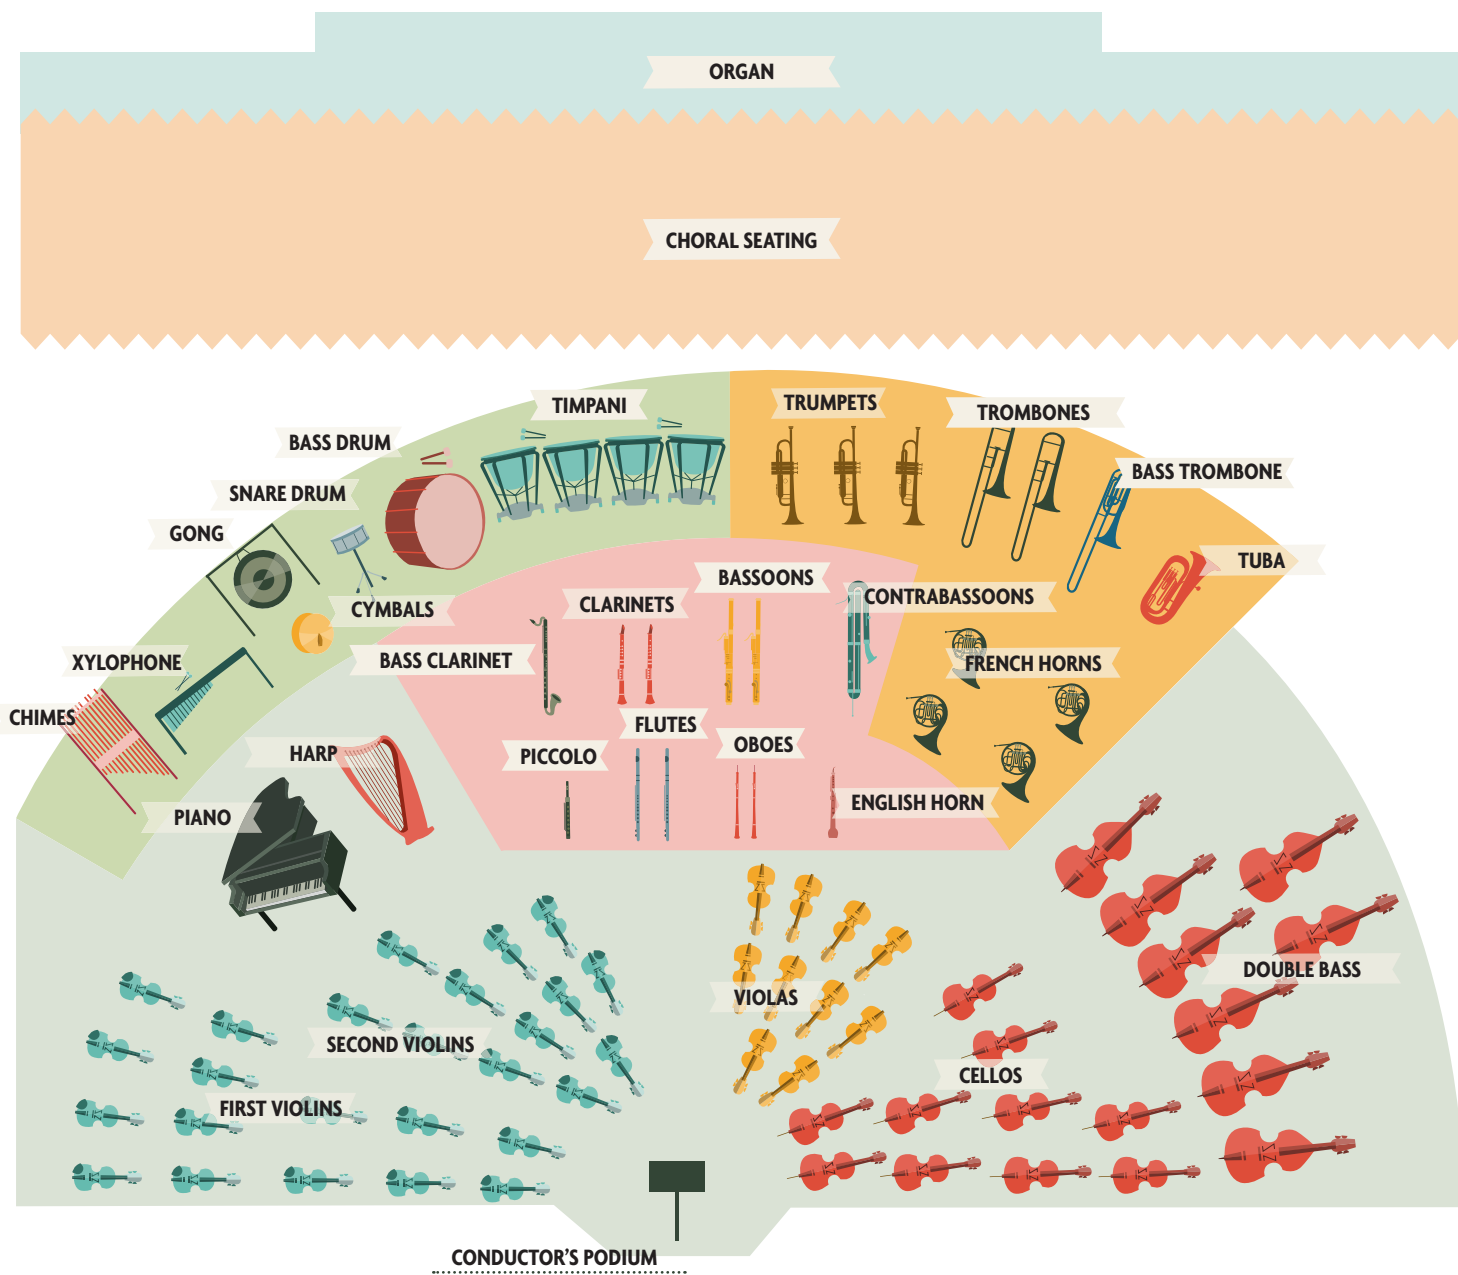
ORGAN

CHORAL SEATING

TIMPANI

BASS DRUM

SNARE DRUM

GONG

CYMBALS

XYLOPHONE

CHIMES

TRUMPETS

TROMBONES

BASS TROMBONE

TUBA

BASSOONS

CLARINETS

CONTRABASSOONS

BASS CLARINET

FRENCH HORNS

FLUTES

OBOES

PICCOLO

ENGLISH HORN

HARP

PIANO

DOUBLE BASS

VIOLAS

SECOND VIOLINS

CELLOS

FIRST VIOLINS

CONDUCTOR'S PODIUM